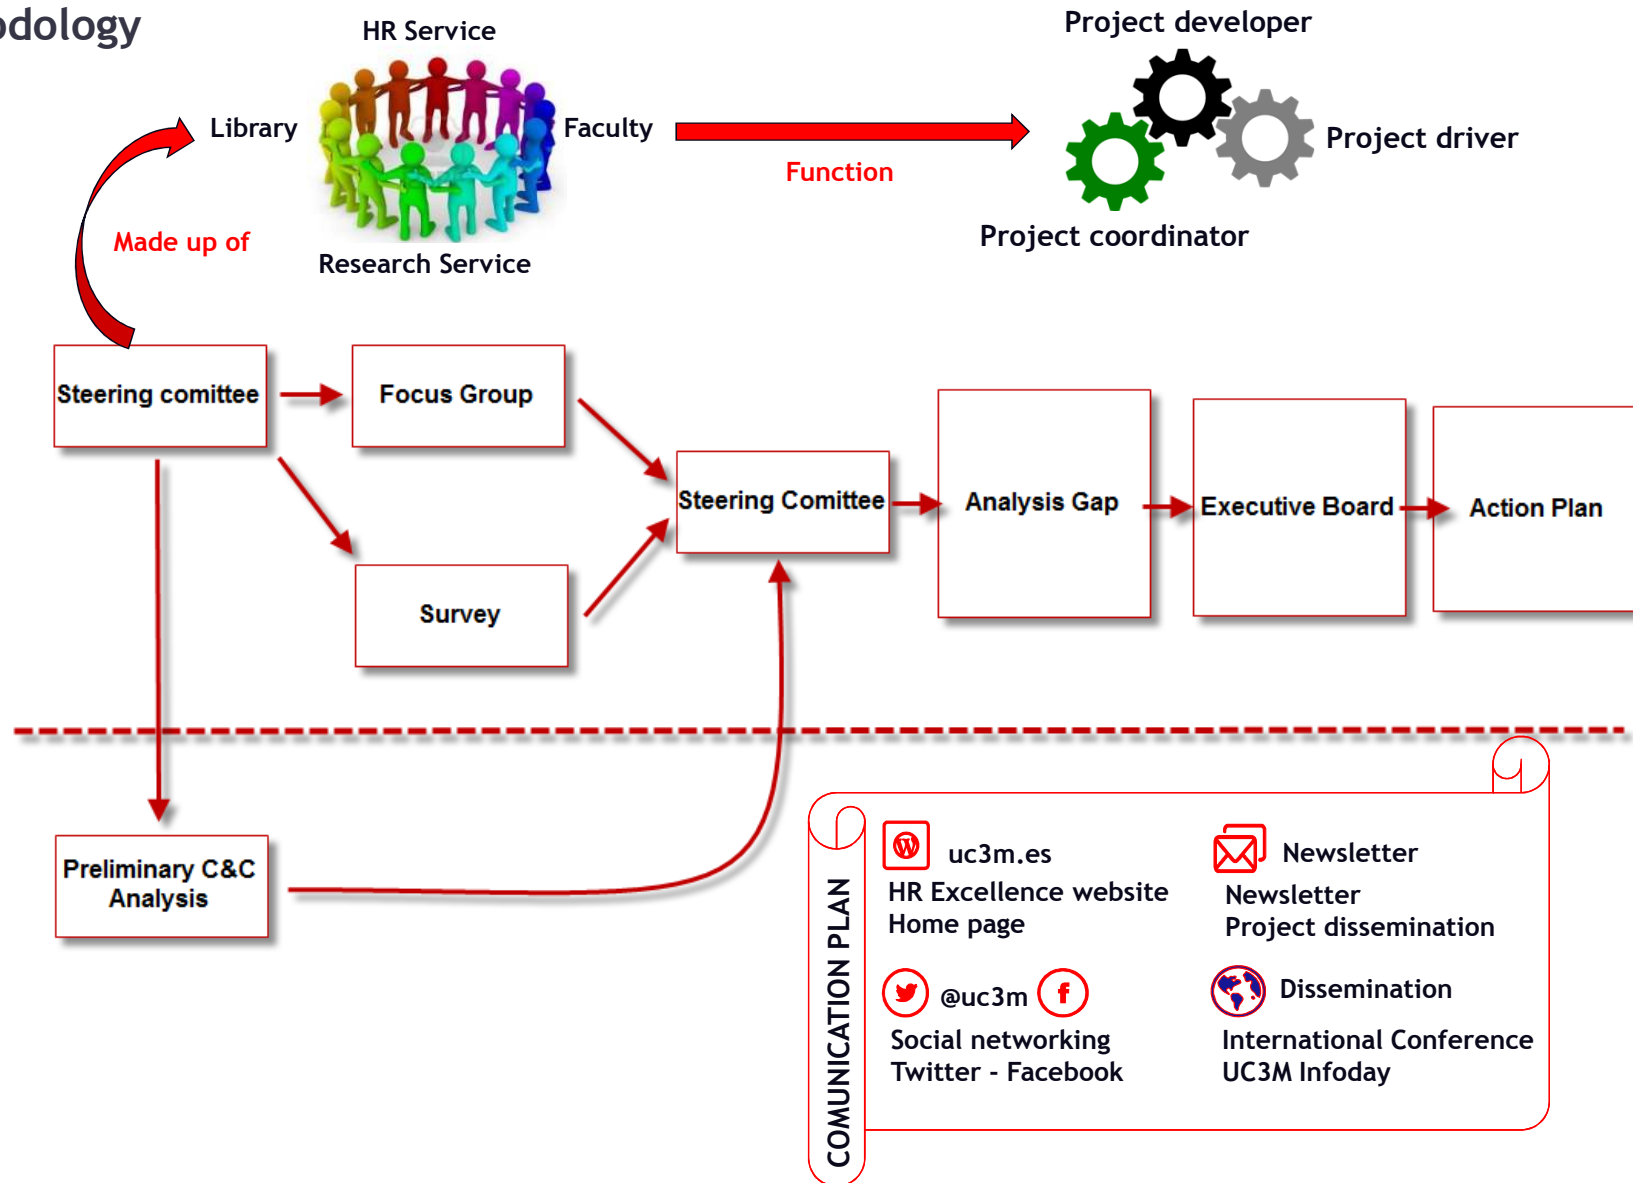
odology

HR Service

Library

Faculty

Research Service

Made up of

Function

Project developer

Project driver

Project coordinator

Steering comittee

Focus Group

Survey

Steering Comittee

Analysis Gap

Executive Board

Action Plan

Preliminary C&C Analysis

COMUNICATION PLAN

uc3m.es
HR Excellence website
Home page

Newsletter
Newsletter
Project dissemination

@uc3m
Social networking
Twitter - Facebook

Dissemination
International Conference
UC3M Infoday